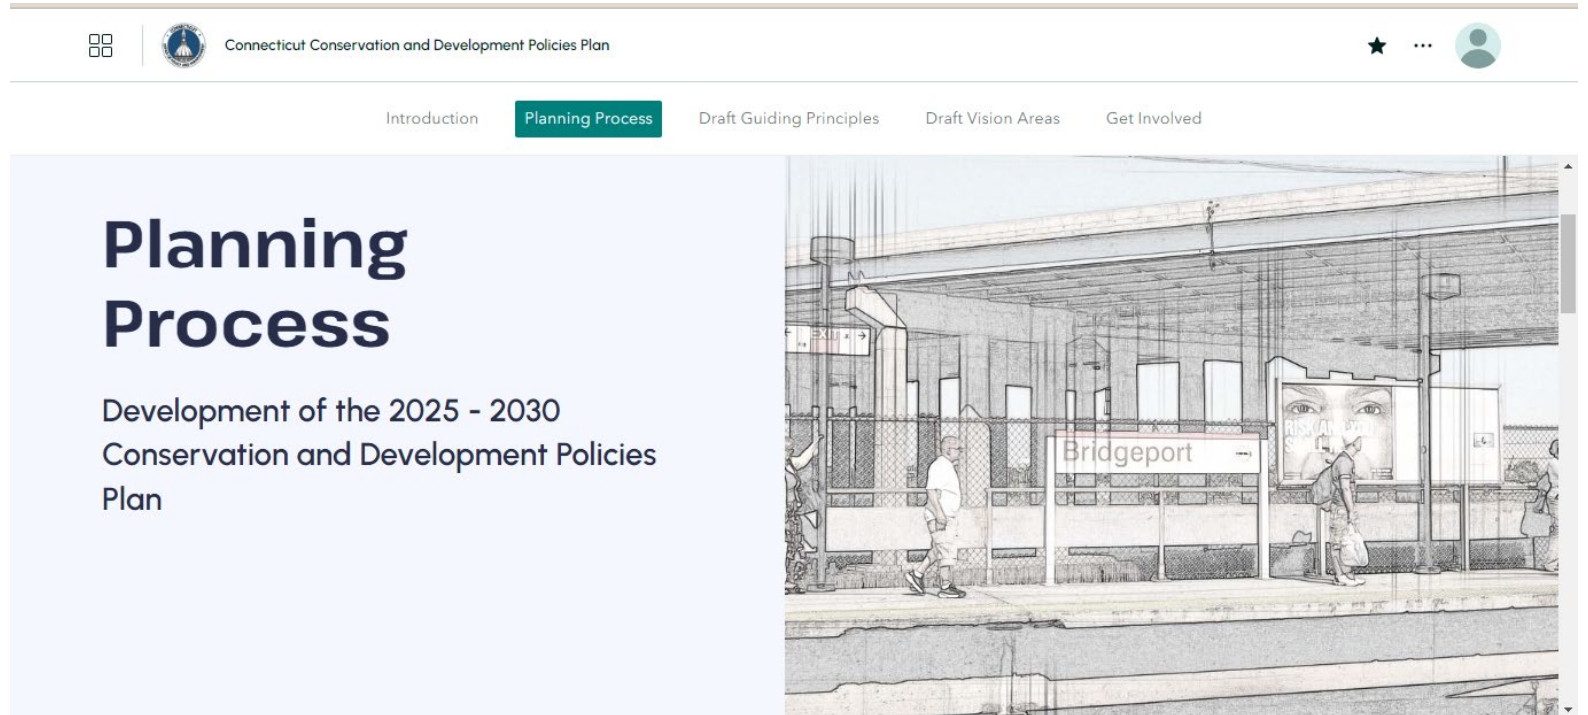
Connecticut Conservation and Development Policies Plan

Introduction Planning Process Draft Guiding Principles Draft Vision Areas Get Involved

Planning Process

Development of the 2025 - 2030 Conservation and Development Policies Plan

EXIT

Bridgeport